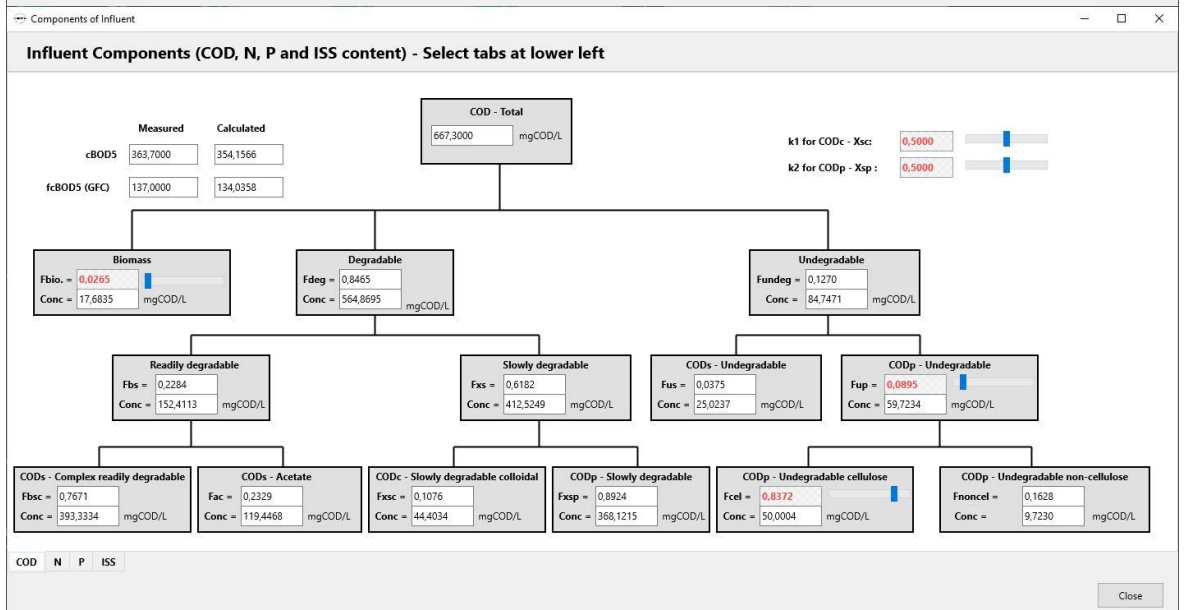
Components of Influent

Influent Components (COD, N, P and ISS content) - Select tabs at lower left

Measured Calculated
cBOD5 363,7000 354,1566
fcBOD5 (GFC) 137,0000 134,0358

COD - Total
667,3000 mgCOD/L

k1 for CODc - Xsc: 0,5000
k2 for CODp - Xsp : 0,5000

Biomass
Fbio. = 0,0265
Conc = 17,6835 mgCOD/L

Degradable
Fdeg = 0,8465
Conc = 564,8695 mgCOD/L

Undegradable
Fundeg = 0,1270
Conc = 84,7471 mgCOD/L

Readily degradable
Fbs = 0,2284
Conc = 152,4113 mgCOD/L

Slowly degradable
Fxs = 0,6182
Conc = 412,5249 mgCOD/L

CODs - Undegradable
Fus = 0,0375
Conc = 25,0237 mgCOD/L

CODp - Undegradable
Fup = 0,0895
Conc = 59,7234 mgCOD/L

CODs - Complex readily degradable
Fbsc = 0,7671
Conc = 393,3334 mgCOD/L

CODs - Acetate
Fac = 0,2329
Conc = 119,4468 mgCOD/L

CODc - Slowly degradable colloidal
Fxsc = 0,1076
Conc = 44,4034 mgCOD/L

CODp - Slowly degradable
Fxsp = 0,8924
Conc = 368,1215 mgCOD/L

CODp - Undegradable cellulose
Fcel = 0,8372
Conc = 50,0004 mgCOD/L

CODp - Undegradable non-cellulose
Fnoncel = 0,1628
Conc = 9,7230 mgCOD/L

COD N P ISS

Close